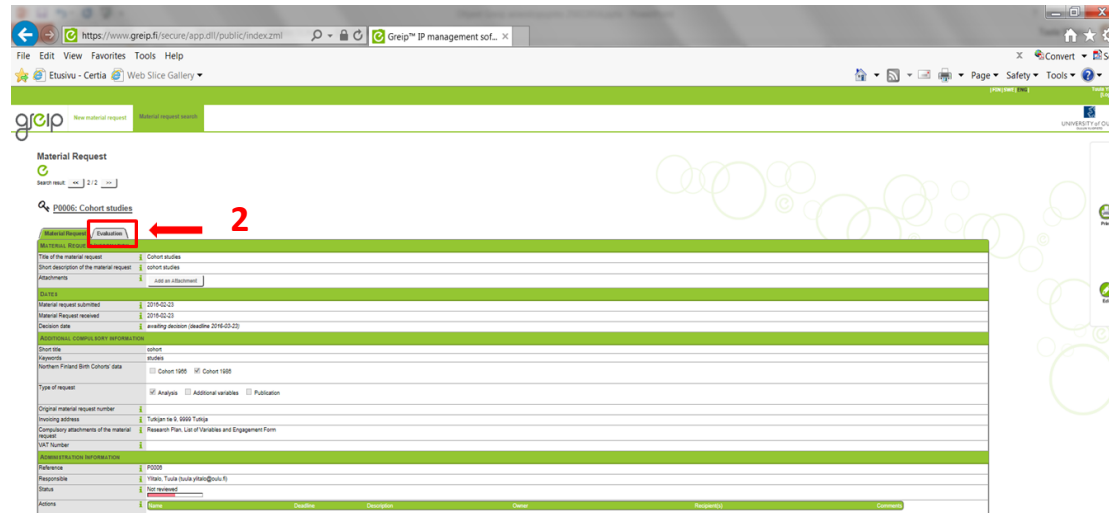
https://www.greip.fi/secure/app.dll/public/index.zml

Greip™ IP management sof... ×

File Edit View Favorites Tools Help

Convert

Etusivu - Certia Web Slice Gallery

Page Safety Tools

[FIN|SWE|ENG]

greip New material request Material request search

UNIVERSITY OF OULU

Material Request

Search result: << 2 / 2 >>

P0006: Cohort studies

2

Material Request Evaluation

MATERIAL REQUEST

| | |
|---|---|
| Title of the material request | Cohort studies |
| Short description of the material request | cohort studies |
| Attachments | Add an attachment |

DATES

| | |
|---|---|
| Material request submitted | 2016-02-23 |
| Material Request received | 2016-02-23 |
| Decision date | awaiting decision (deadline 2016-03-23) |

ADDITIONAL COMPULSORY INFORMATION

| | |
|---|---|
| Short title | cohort |
| Keywords | studeis |
| Northern Finland Birth Cohorts' data | Cohort 1966 ☑ Cohort 1986 |
| Type of request | ☑ Analysis Additional variables Publication |
| Original material request number | |
| Invoicing address | Tutkijan tie 9, 9999 Tutkija |
| Compulsory attachments of the material request | Research Plan, List of Variables and Engagement Form |
| VAT Number | |

ADMINISTRATION INFORMATION

| | |
|---|---|
| Reference | P0006 |
| Responsible | Ylitalo, Tuula (tuula.ylitalo@oulu.fi) |
| Status | Not reviewed |
| Actions | Name Deadline Description Owner Recipient(s) Comments |